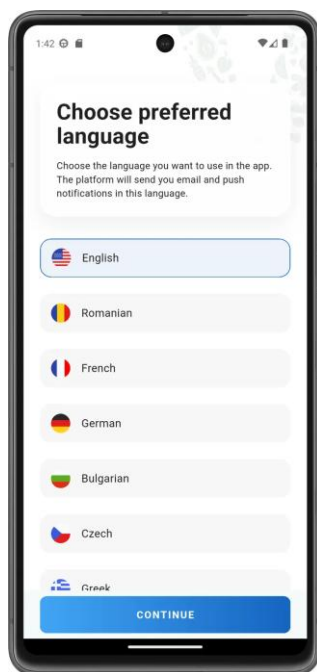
1:42

Choose preferred language

Choose the language you want to use in the app. The platform will send you email and push notifications in this language.

English

Romanian

French

German

Bulgarian

Czech

Greek

CONTINUE